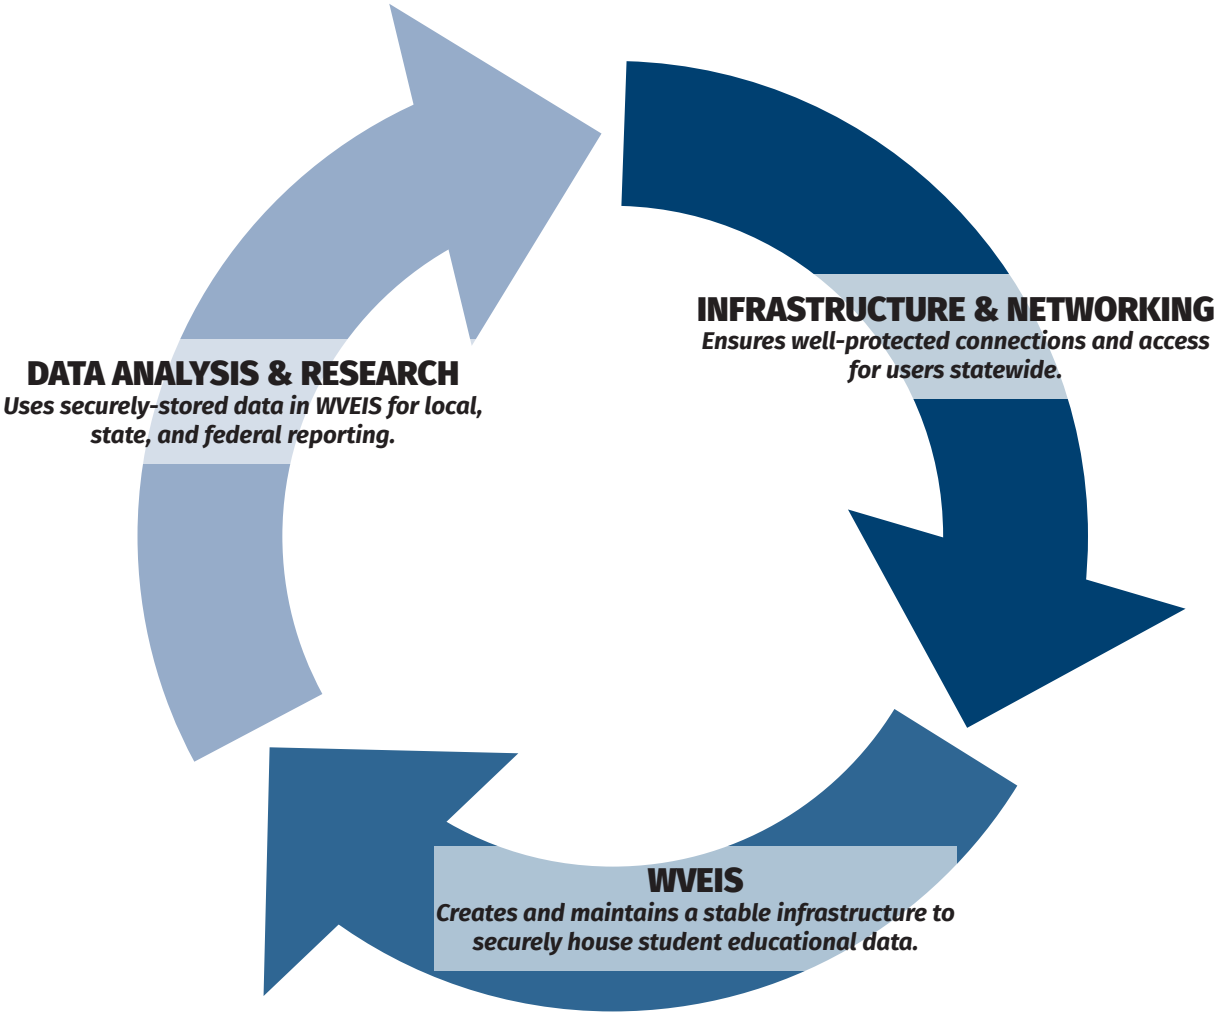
INFRASTRUCTURE & NETWORKING
Ensures well-protected connections and access for users statewide.

WVEIS
Creates and maintains a stable infrastructure to securely house student educational data.

DATA ANALYSIS & RESEARCH
Uses securely-stored data in WVEIS for local, state, and federal reporting.